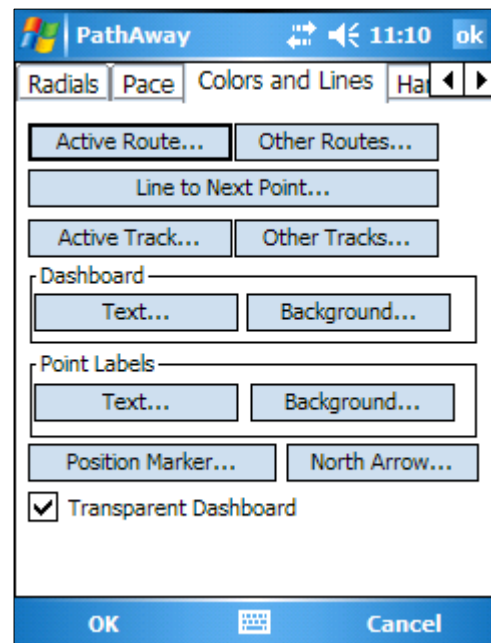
PathAway 11:10 ok

Radials | Pace | Colors and Lines | Ha

Active Route... Other Routes...

Line to Next Point...

Active Track... Other Tracks...

Dashboard

Text... Background...

Point Labels

Text... Background...

Position Marker... North Arrow...

☑ Transparent Dashboard

OK Cancel